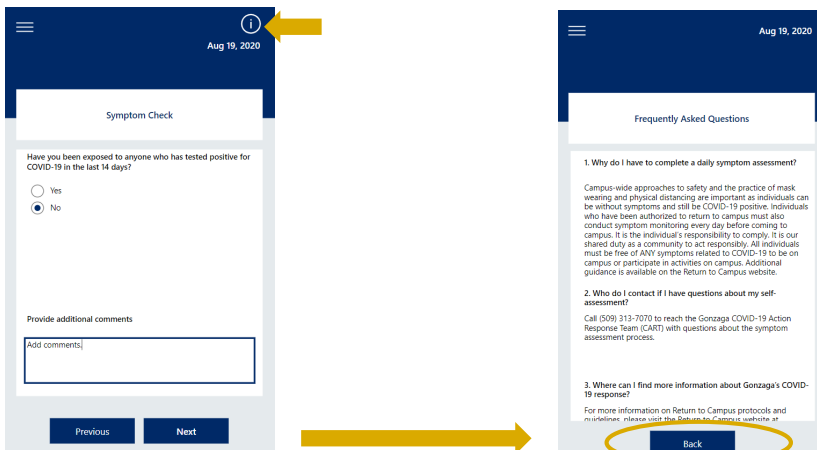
Aug 19, 2020

Symptom Check

Have you been exposed to anyone who has tested positive for COVID-19 in the last 14 days?

Yes

No

Provide additional comments

Add comments.

Previous

Next

Aug 19, 2020

Frequently Asked Questions

1. Why do I have to complete a daily symptom assessment?

Campus-wide approaches to safety and the practice of mask wearing and physical distancing are important as individuals can be without symptoms and still be COVID-19 positive. Individuals who have been authorized to return to campus must also conduct symptom monitoring every day before coming to campus. It is the individual's responsibility to comply. It is our shared duty as a community to act responsibly. All individuals must be free of ANY symptoms related to COVID-19 to be on campus or participate in activities on campus. Additional guidance is available on the Return to Campus website.

2. Who do I contact if I have questions about my self-assessment?

Call (509) 313-7070 to reach the Gonzaga COVID-19 Action Response Team (CART) with questions about the symptom assessment process.

3. Where can I find more information about Gonzaga's COVID-19 response?

For more information on Return to Campus protocols and guidelines, please visit the Return to Campus website at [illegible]

Back